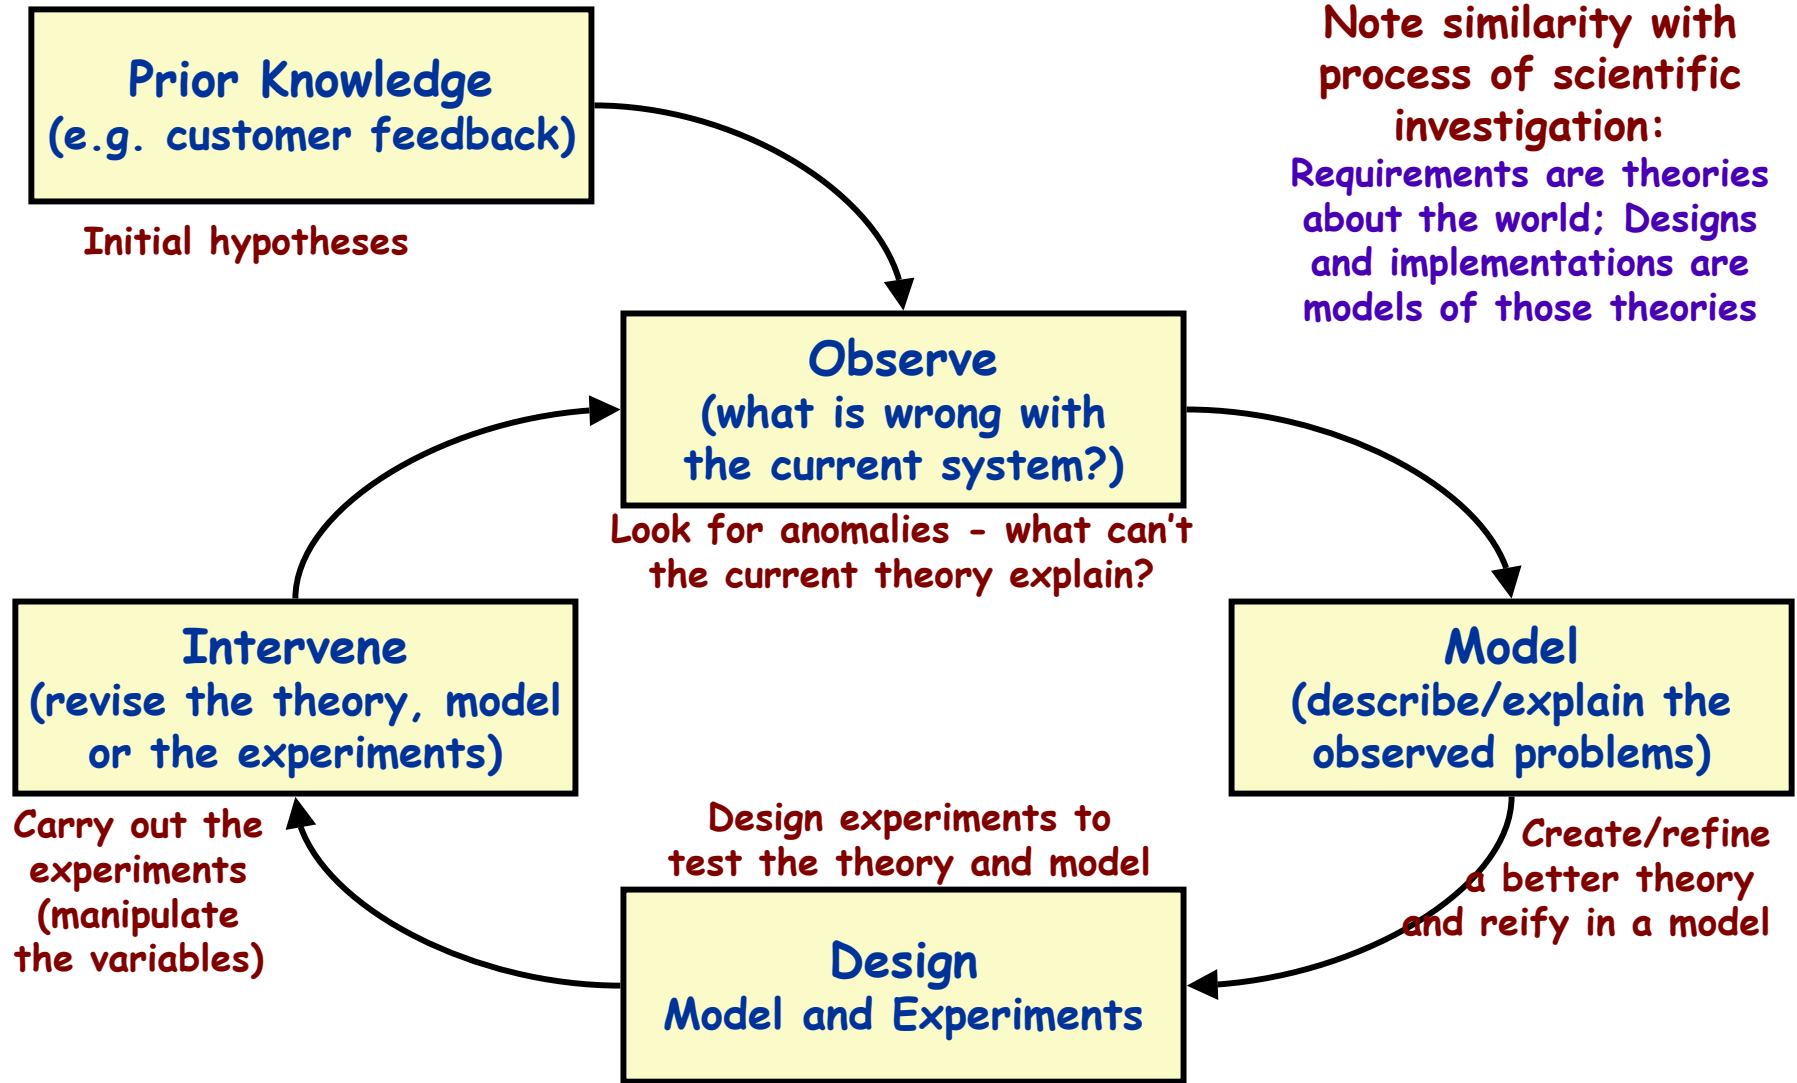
Prior Knowledge
(e.g. customer feedback)

Initial hypotheses

Note similarity with process of scientific investigation:

Requirements are theories about the world; Designs and implementations are models of those theories

Observe
(what is wrong with the current system?)

Look for anomalies - what can't the current theory explain?

Intervene
(revise the theory, model or the experiments)

Model
(describe/explain the observed problems)

Carry out the experiments (manipulate the variables)

Design experiments to test the theory and model

Create/refine a better theory and reify in a model

Design
Model and Experiments